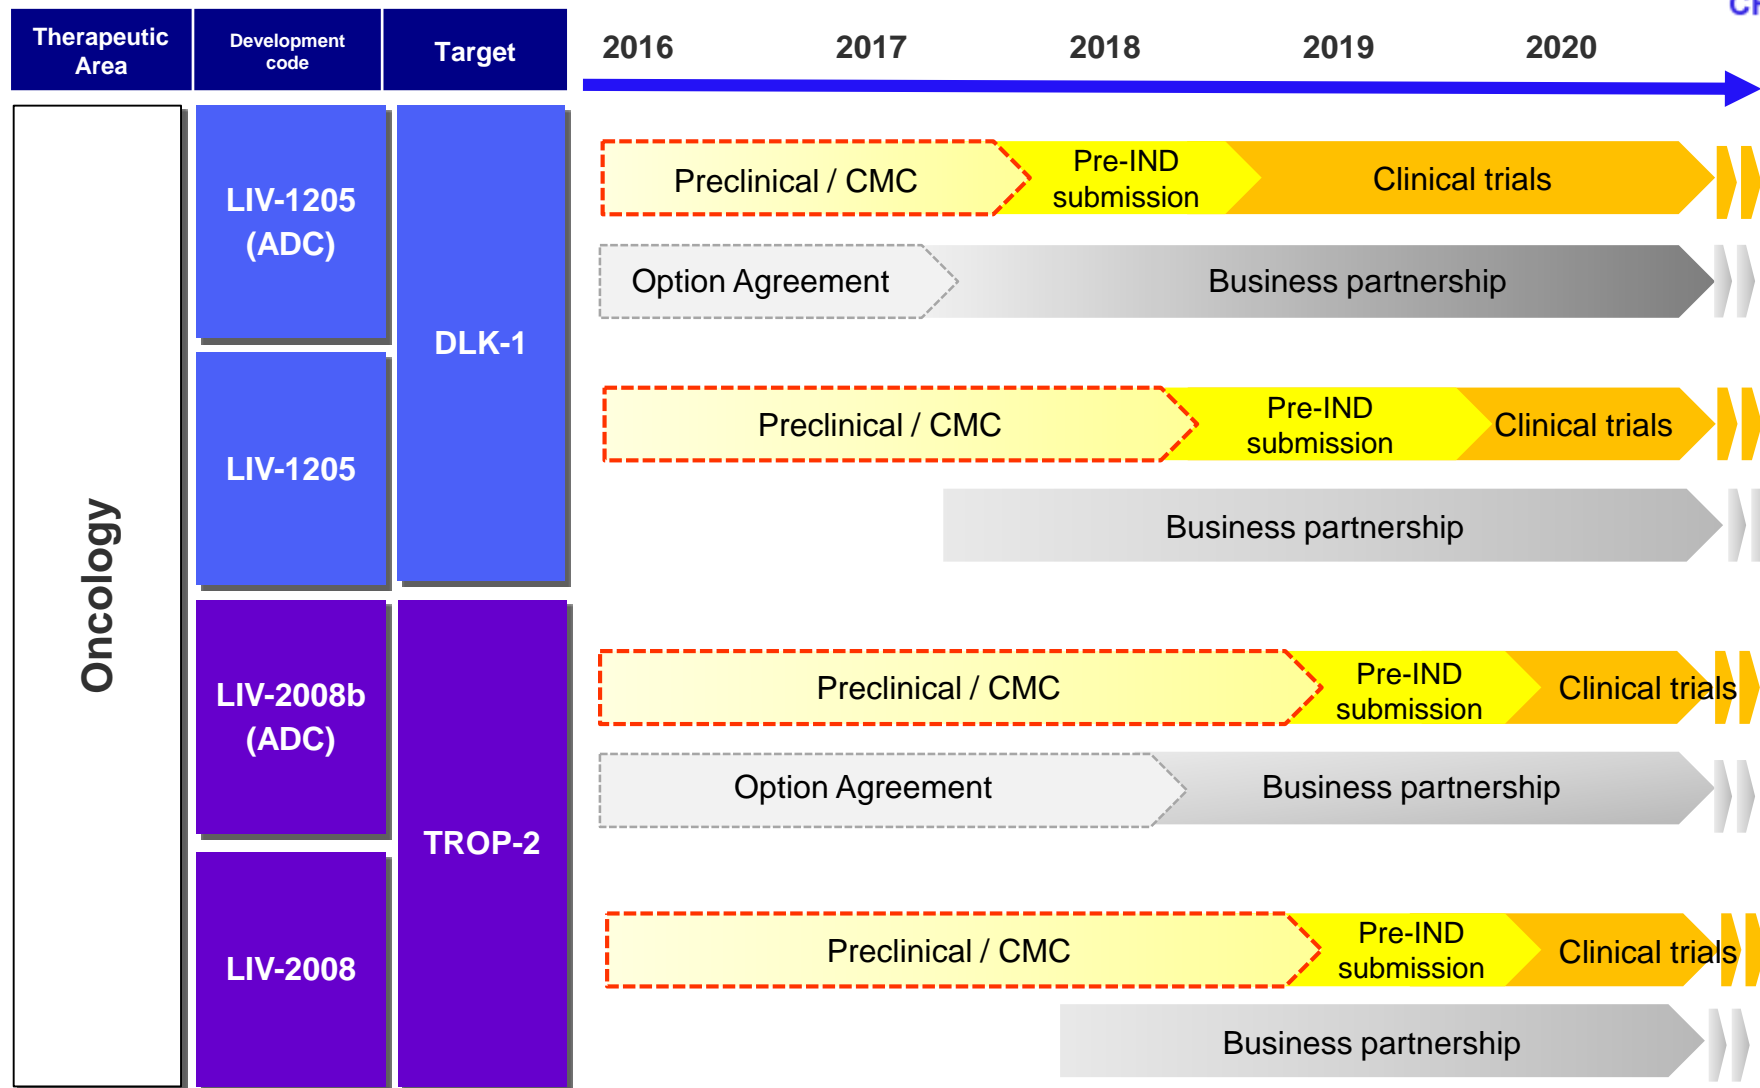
| Therapeutic Area | Development code | Target |
|---|---|---|
| Oncology | LIV-1205 (ADC) | DLK-1 |
| | LIV-1205 | |
| | LIV-2008b (ADC) | TROP-2 |
| | LIV-2008 | |

2016 2017 2018 2019 2020 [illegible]

Preclinical / CMC
Pre-IND submission
Clinical trials
Option Agreement
Business partnership

Preclinical / CMC
Pre-IND submission
Clinical trials
Business partnership

Preclinical / CMC
Pre-IND submission
Clinical trials
Option Agreement
Business partnership

Preclinical / CMC
Pre-IND submission
Clinical trials
Business partnership